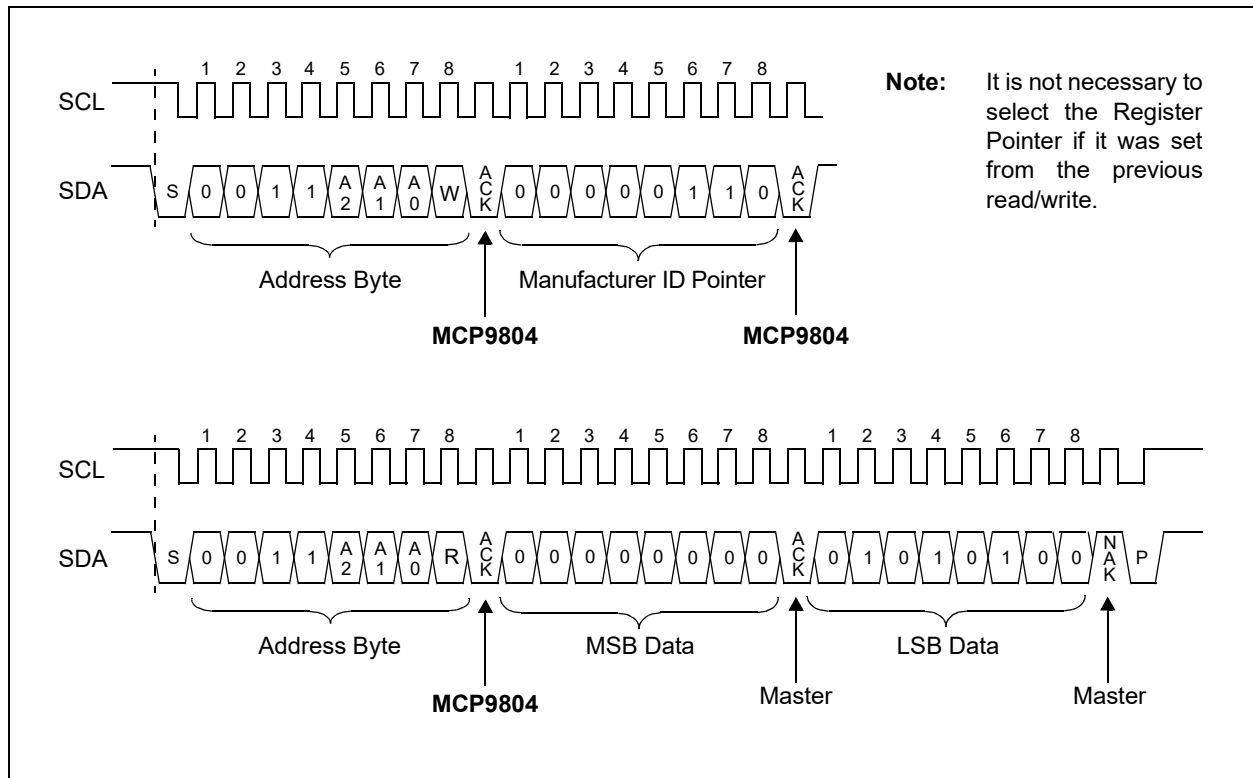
1 2 3 4 5 6 7 8 1 2 3 4 5 6 7 8

SCL

SDA S 0 0 1 1 A2 A1 A0 W ACK 0 0 0 0 0 1 1 0 ACK

Address Byte

Manufacturer ID Pointer

MCP9804

MCP9804

**Note:** It is not necessary to select the Register Pointer if it was set from the previous read/write.

1 2 3 4 5 6 7 8 1 2 3 4 5 6 7 8 1 2 3 4 5 6 7 8

SCL

SDA S 0 0 1 1 A2 A1 A0 R ACK 0 0 0 0 0 0 0 0 ACK 0 1 0 1 0 1 0 0 NAK P

Address Byte

MSB Data

LSB Data

MCP9804

Master

Master